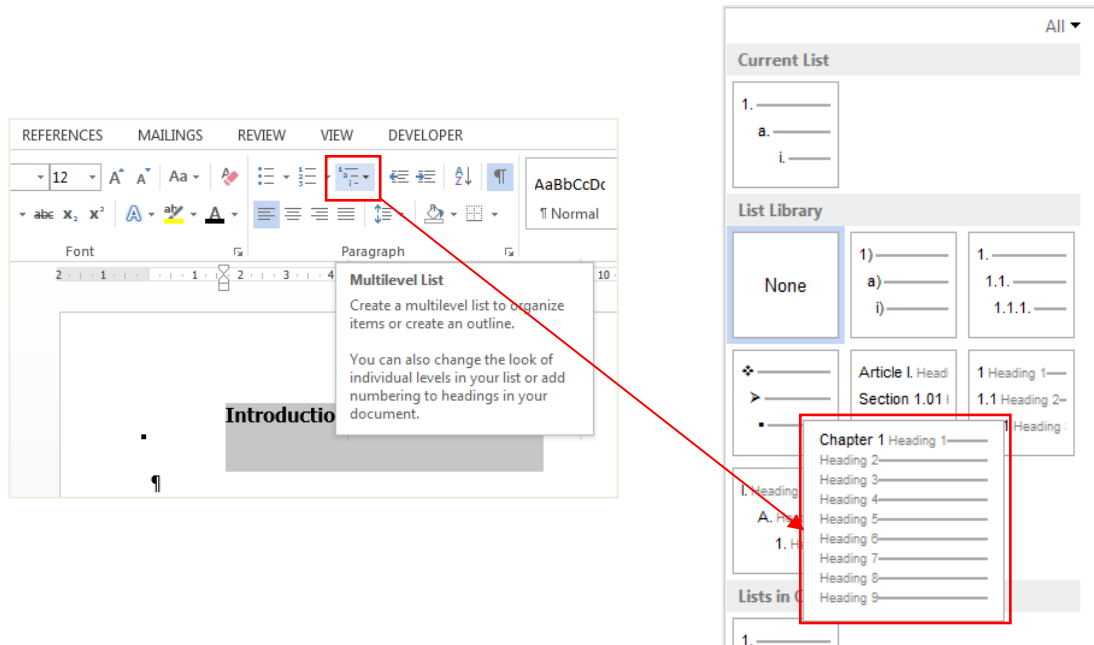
REFERENCES MAILINGS REVIEW VIEW DEVELOPER

12 A A Aa

abc $x_2$ $x^2$ A A

AaBbCcDc
¶ Normal

Font

Paragraph

2 · 1 · 1 · 2 · 3 · 4 · 10

Multilevel List

Create a multilevel list to organize items or create an outline.

You can also change the look of individual levels in your list or add numbering to headings in your document.

Introductio

¶

All

Current List

1.
a.
i.

List Library

None

1)
a)
i)

1.
1.1.
1.1.1.

Article I. Head
Section 1.01

1 Heading 1
1.1 Heading 2
Heading

Chapter 1 Heading 1
Heading 2
Heading 3
Heading 4
Heading 5
Heading 6
Heading 7
Heading 8
Heading 9

I. Heading
A. He
1. H

Lists in C

1.